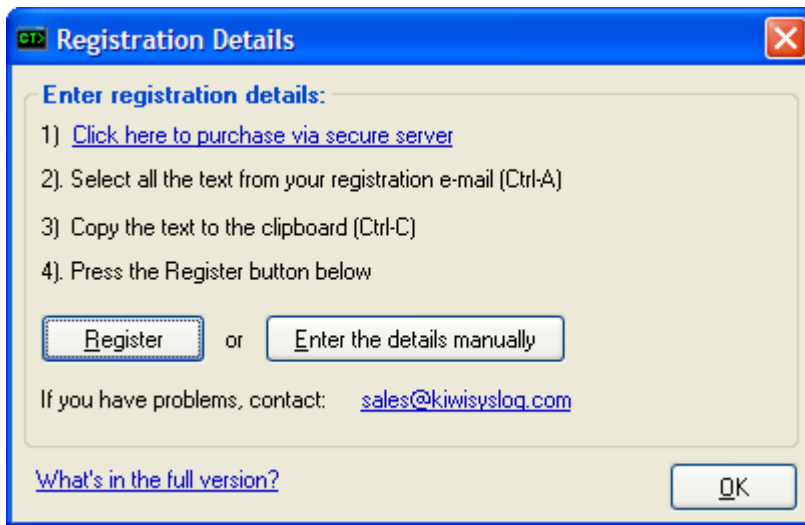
Registration Details

Enter registration details:

1) Click here to purchase via secure server

2). Select all the text from your registration e-mail (Ctrl-A)

3) Copy the text to the clipboard (Ctrl-C)

4). Press the Register button below

Register or Enter the details manually

If you have problems, contact: sales@kiwisyslog.com

What's in the full version?

OK